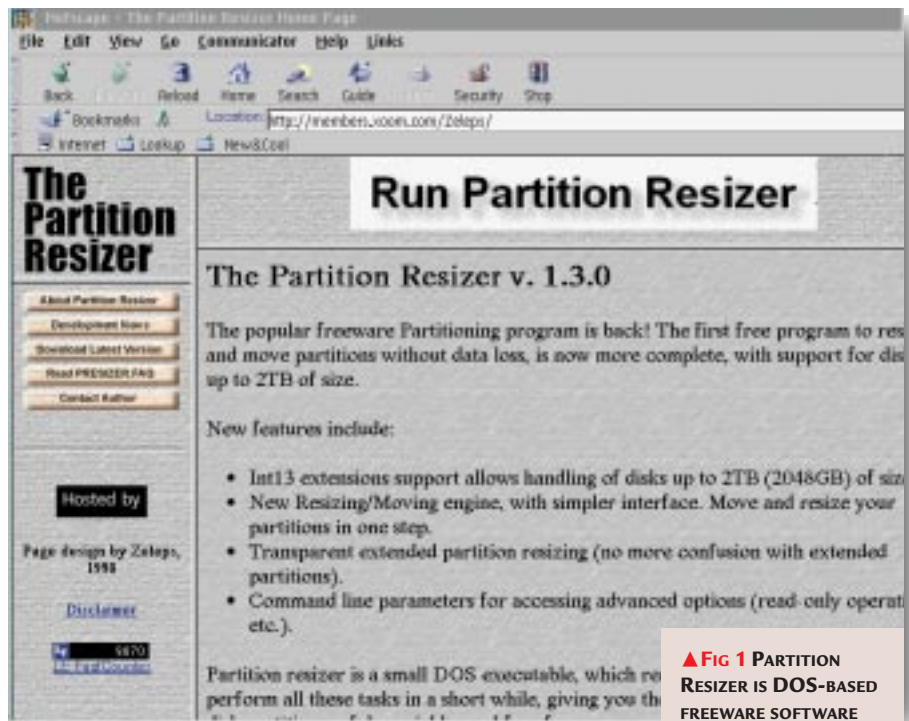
Netscape - The Partition Resizer Home Page

File Edit View Go Communicator Help Links

Back Forward Reload Home Search Guide Print Security Shop

Bookmarks Location: http://members.xoom.com/Zeleps/

Internet Lookup New&Cool

The Partition Resizer

About Partition Resizer

Development Notes

Download Latest Version

Read PRESIZER.FAQ

Contact Author

Hosted by

Page design by Zeleps, 1998

Disclaimer

9870

Run Partition Resizer

The Partition Resizer v. 1.3.0

The popular freeware Partitioning program is back! The first free program to res and move partitions without data loss, is now more complete, with support for dis up to 2TB of size.

New features include:

• Int13 extensions support allows handling of disks up to 2TB (2048GB) of siz
• New Resizing/Moving engine, with simpler interface. Move and resize your partitions in one step.
• Transparent extended partition resizing (no more confusion with extended partitions).
• Command line parameters for accessing advanced options (read-only operat etc.).

Partition resizer is a small DOS executable, which re perform all these tasks in a short while, giving you th

▲FIG 1 PARTITION RESIZER IS DOS-BASED FREEWARE SOFTWARE